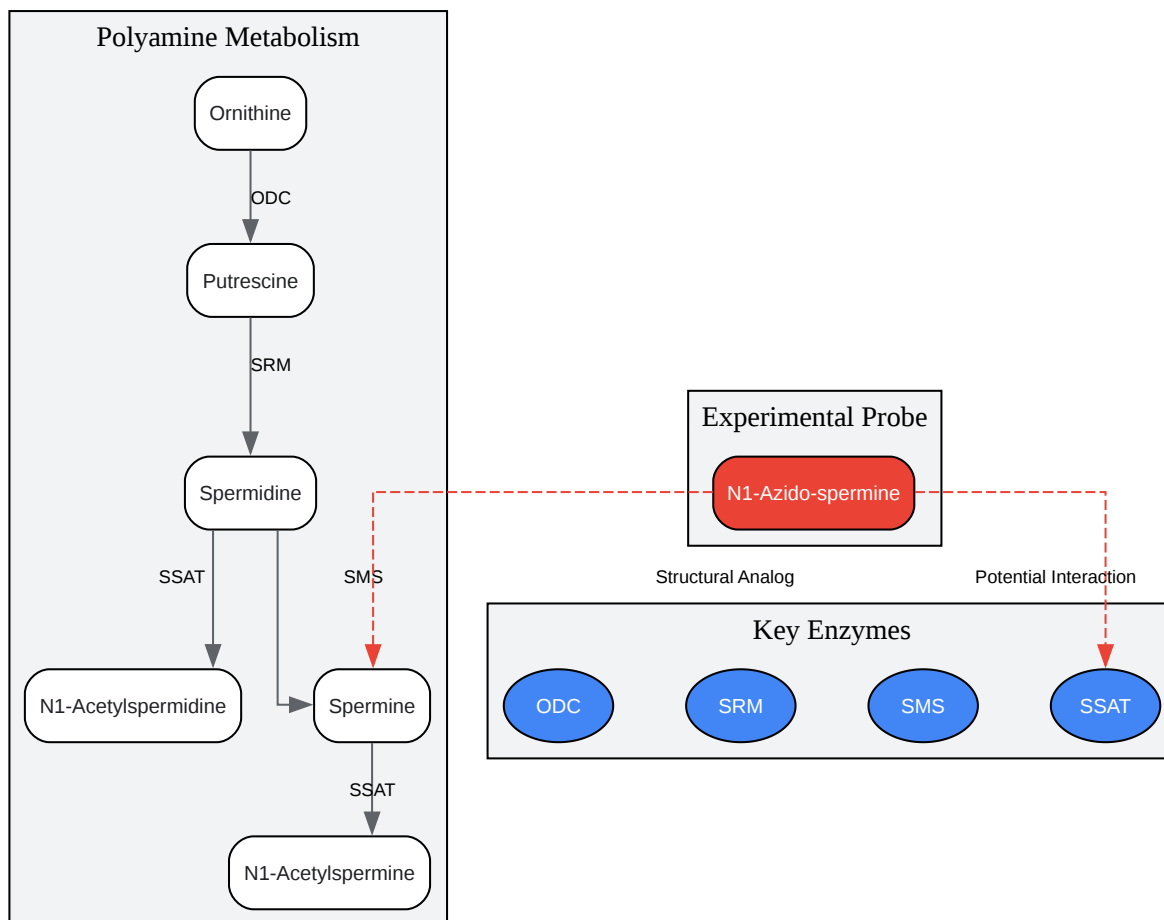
Polyamine Metabolism

Ornithine

ODC

Putrescine

SRM

Spermidine

SSAT

SMS

N1-Acetylspermidine

Spermine

SSAT

N1-Acetylspermine

Experimental Probe

N1-Azido-spermine

Structural Analog

Potential Interaction

Key Enzymes

ODC

SRM

SMS

SSAT